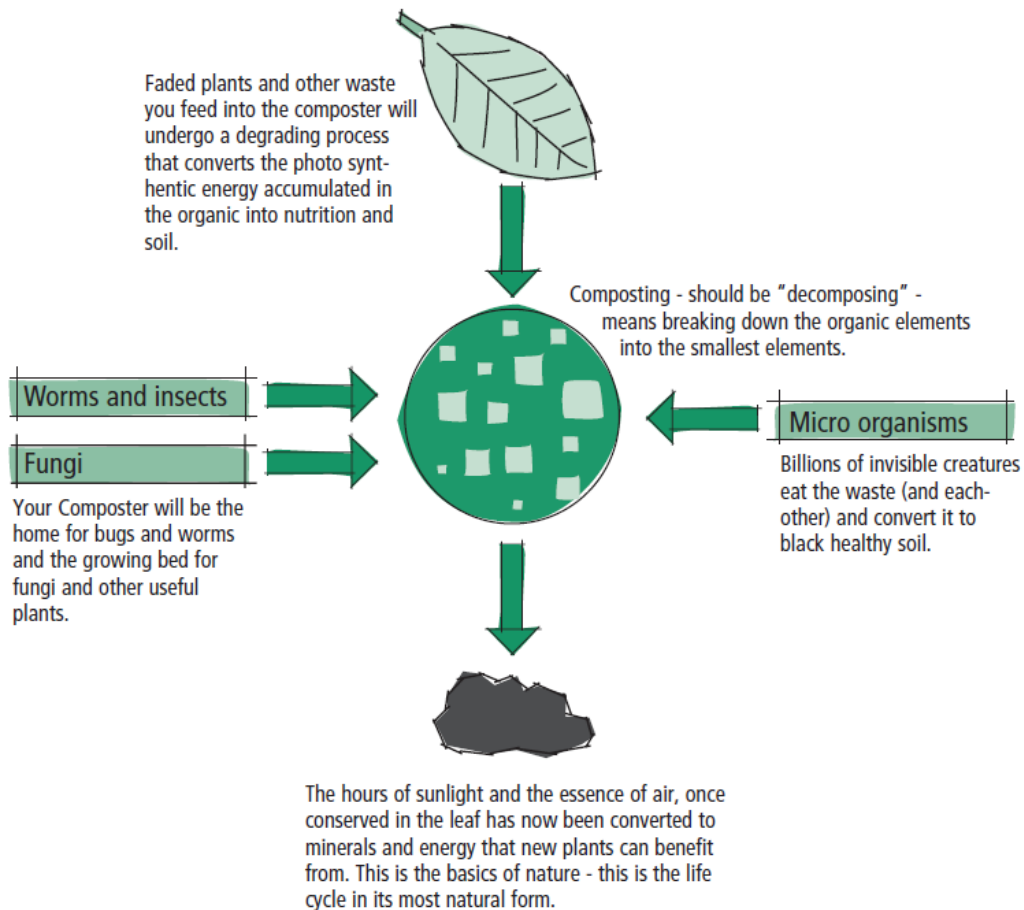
Faded plants and other waste you feed into the composter will undergo a degrading process that converts the photo synthentic energy accumulated in the organic into nutrition and soil.

Composting - should be "decomposing" - means breaking down the organic elements into the smallest elements.

Worms and insects

Fungi

Your Composter will be the home for bugs and worms and the growing bed for fungi and other useful plants.

Micro organisms

Billions of invisible creatures eat the waste (and eachother) and convert it to black healthy soil.

The hours of sunlight and the essence of air, once conserved in the leaf has now been converted to minerals and energy that new plants can benefit from. This is the basics of nature - this is the life cycle in its most natural form.